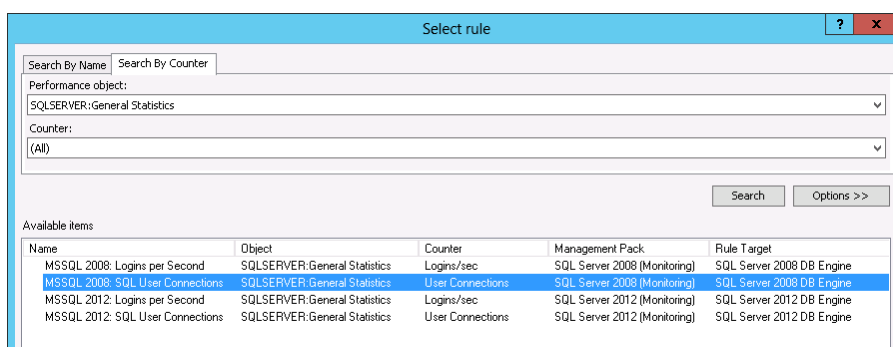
Select rule

?

Search By Name | Search By Counter

Performance object:

SQLSERVER:General Statistics

Counter:

(All)

Search

Options >>

Available items

| Name | Object | Counter | Management Pack | Rule Target |
|---|---|---|---|---|
| MSSQL 2008: Logins per Second | SQLSERVER:General Statistics | Logins/sec | SQL Server 2008 (Monitoring) | SQL Server 2008 DB Engine |
| MSSQL 2008: SQL User Connections | SQLSERVER:General Statistics | User Connections | SQL Server 2008 (Monitoring) | SQL Server 2008 DB Engine |
| MSSQL 2012: Logins per Second | SQLSERVER:General Statistics | Logins/sec | SQL Server 2012 (Monitoring) | SQL Server 2012 DB Engine |
| MSSQL 2012: SQL User Connections | SQLSERVER:General Statistics | User Connections | SQL Server 2012 (Monitoring) | SQL Server 2012 DB Engine |